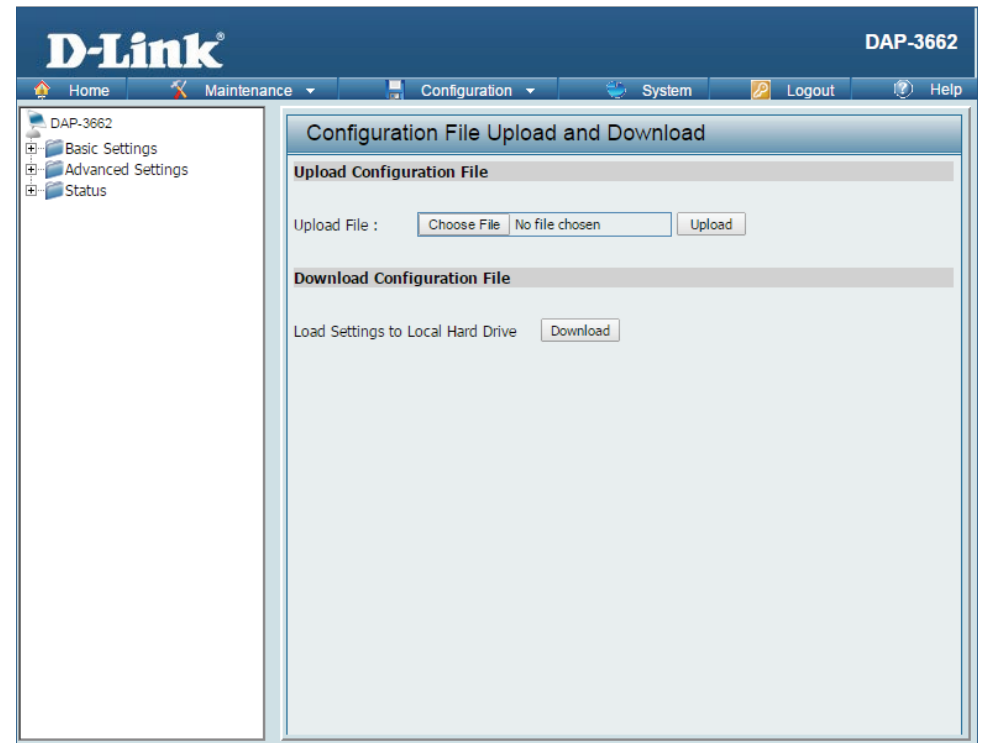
D-Link®

DAP-3662

Home Maintenance Configuration System Logout Help

DAP-3662
Basic Settings
Advanced Settings
Status

Configuration File Upload and Download

Upload Configuration File

Upload File : Choose File No file chosen Upload

Download Configuration File

Load Settings to Local Hard Drive Download